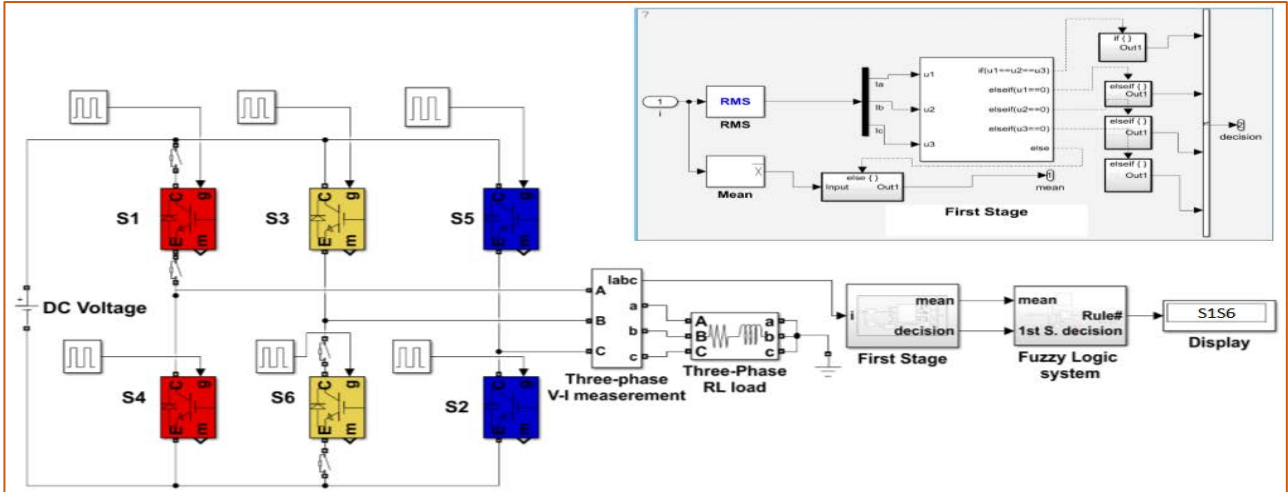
?

1
i

RMS

RMS

Mean

Ia

Ib

Ic

u1

u2

u3

if(u1==u2==u3)

elseif(u1==0)

elseif(u2==0)

elseif(u3==0)

else

if { }
Out1

elseif { }
Out1

elseif { }
Out1

elseif { }
Out1

else { }
Input Out1

mean

decision

First Stage

S1

S3

S5

S4

S6

S2

DC Voltage

Iabc

A

B

C

a

b

c

Three-phase V-I measerement

A

B

C

a

b

c

Three-Phase RL load

i

mean

decision

First Stage

mean

1st S. decision

Rule#

Fuzzy Logic system

S1S6

Display